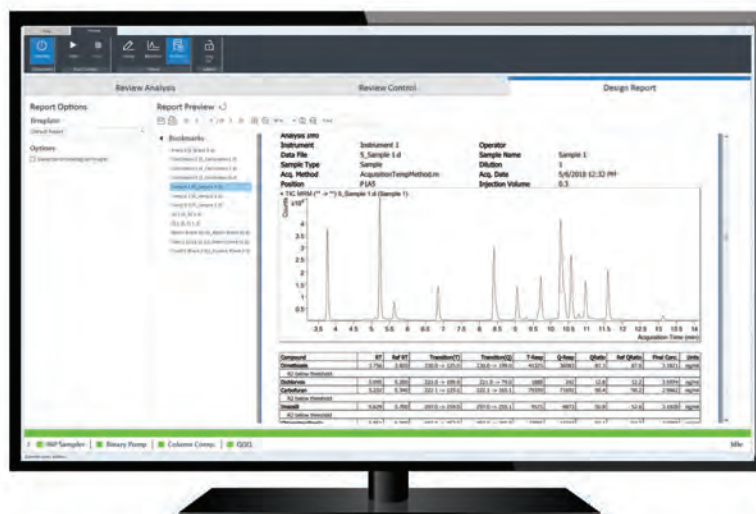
Review Analysis
Review Control
Design Report

Report Options
Template
Default Report
Options

Report Preview

Bookmarks

Analysis Info
Instrument Instrument 1
Data File 5_Sample 1.d
Sample Type Sample
Acq. Method AcquisitionTempMethod.m
Position P1A5
Operator
Sample Name Sample 1
Dilution 1
Acq. Date 5/6/2018 12:32 PM
Injection Volume 0.3

+ TIC MRM (** -> **) 5_Sample 1.d (Sample 1)
$x10^4$
Counts
4
3.5
3
2.5
2
1.5
1
0.5
3.5 4 4.5 5 5.5 6 6.5 7 7.5 8 8.5 9 9.5 10 10.5 11 11.5 12 12.5 13 13.5 14
Acquisition Time (min)

| Compound | RT | Ref RT | Transition(T) | Transition(Q) | T-Resp | Q-Resp | QRatio | Ref QRatio | Final Conc. | Units |
|---|---|---|---|---|---|---|---|---|---|---|
| Dimethoate | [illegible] | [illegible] | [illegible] | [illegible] | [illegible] | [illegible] | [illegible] | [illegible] | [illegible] | ng/ml |
| R2 below threshold | | | | | | | | | | |
| Dichlorvos | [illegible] | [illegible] | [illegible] | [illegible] | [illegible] | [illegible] | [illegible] | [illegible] | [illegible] | ng/ml |
| Carbofuran | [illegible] | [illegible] | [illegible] | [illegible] | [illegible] | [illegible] | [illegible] | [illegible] | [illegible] | ng/ml |
| R2 below threshold | | | | | | | | | | |
| Diazinon | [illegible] | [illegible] | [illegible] | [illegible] | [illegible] | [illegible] | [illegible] | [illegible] | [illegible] | ng/ml |
| R2 below threshold | | | | | | | | | | |

ALS Sampler | Binary Pump | Column Comp. | QQQ